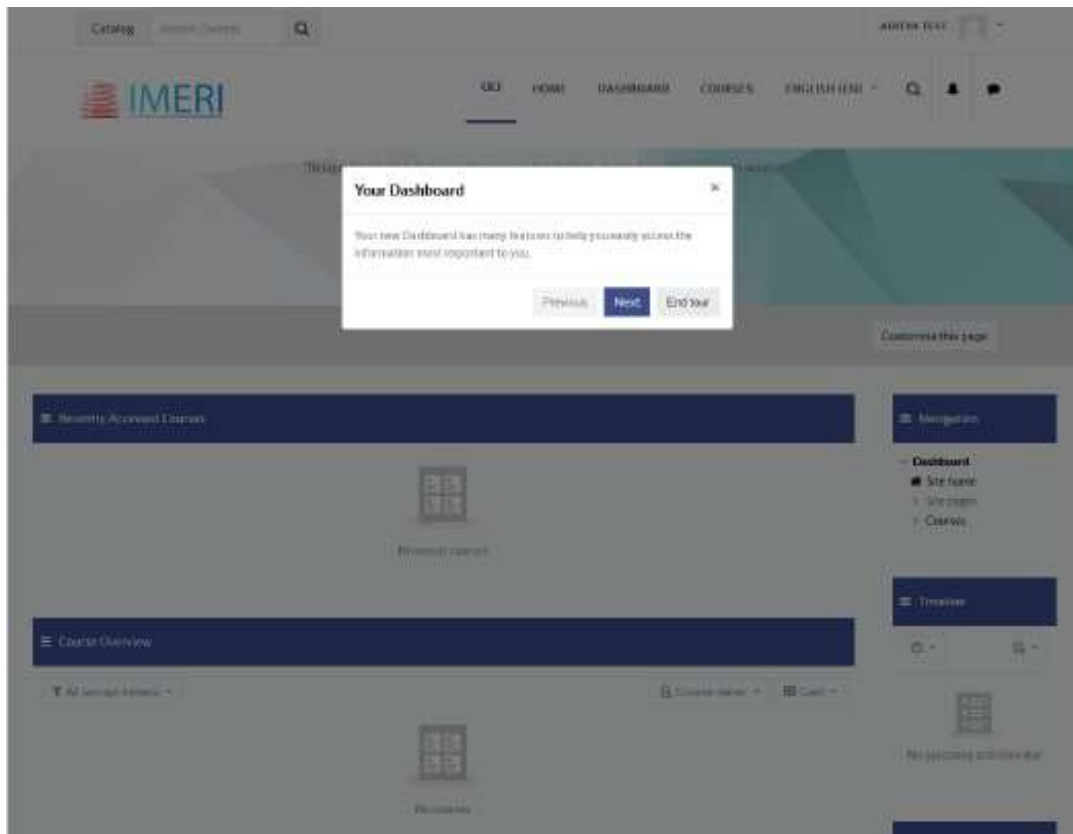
Catalog Search Courses

ADRIAN TEST

IMERI

QU HOME DASHBOARD COURSES ENGLISH (EN)

Your Dashboard

×

Your new Dashboard has many features to help you easily access the information most important to you.

Previous Next End tour

Customise this page

Recently Accessed Courses

No recent courses

Course Overview

All (except hidden)

Course name

Card

No courses

Navigation

Dashboard
Site home
Site pages
Courses

Timeline

No upcoming activities due